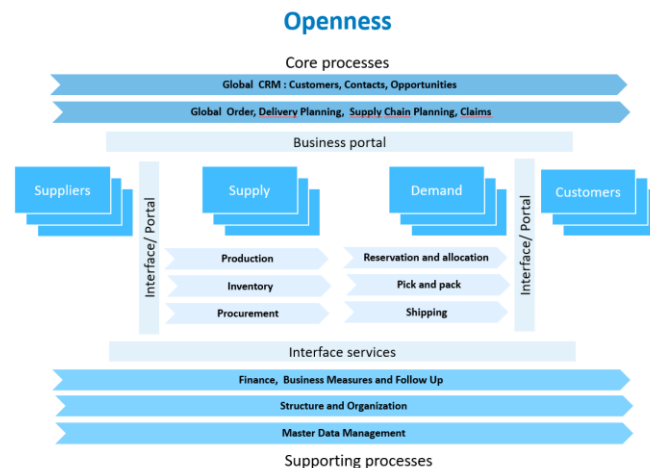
Openness

Core processes

Global CRM : Customers, Contacts, Opportunities

Global Order, Delivery Planning, Supply Chain Planning, Claims

Business portal

Suppliers

Interface/ Portal

Supply

Production

Inventory

Procurement

Demand

Reservation and allocation

Pick and pack

Shipping

Interface/ Portal

Customers

Interface services

Finance, Business Measures and Follow Up

Structure and Organization

Master Data Management

Supporting processes